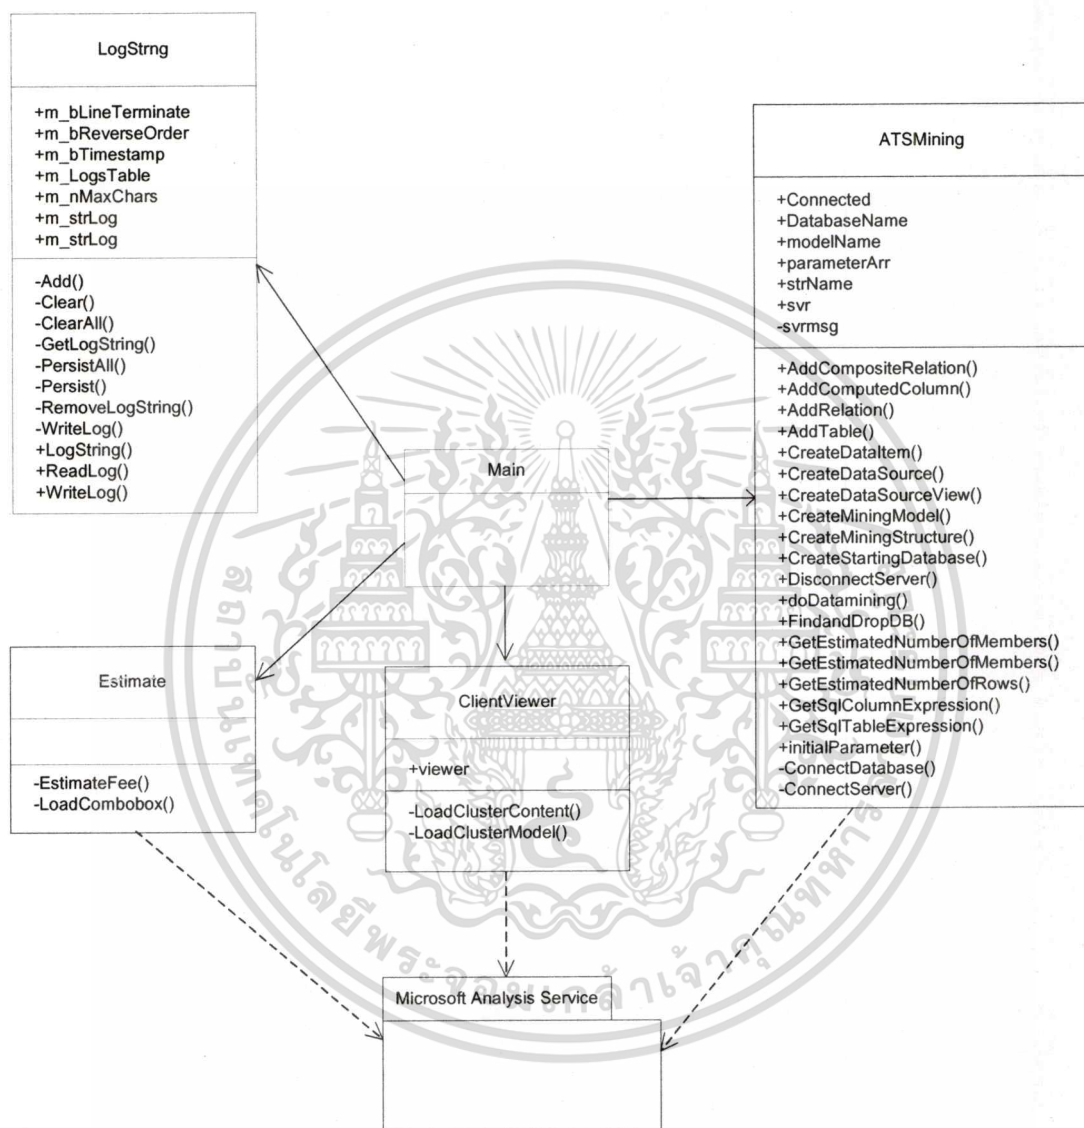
LogStrng

+m_bLineTerminate
+m_bReverseOrder
+m_bTimestamp
+m_LogsTable
+m_nMaxChars
+m_strLog
+m_strLog

-Add()
-Clear()
-ClearAll()
-GetLogString()
-PersistAll()
-Persist()
-RemoveLogString()
-WriteLog()
+LogString()
+ReadLog()
+WriteLog()

ATSMining

+Connected
+DatabaseName
+modelName
+parameterArr
+strName
+svr
-svrmsg

+AddCompositeRelation()
+AddComputedColumn()
+AddRelation()
+AddTable()
+CreateDataItem()
+CreateDataSource()
+CreateDataSourceView()
+CreateMiningModel()
+CreateMiningStructure()
+CreateStartingDatabase()
+DisconnectServer()
+doDatamining()
+FindandDropDB()
+GetEstimatedNumberOfMembers()
+GetEstimatedNumberOfMembers()
+GetEstimatedNumberOfRows()
+GetSqlColumnExpression()
+GetSqlTableExpression()
+initialParameter()
-ConnectDatabase()
-ConnectServer()

Main

Estimate

-EstimateFee()
-LoadCombobox()

ClientViewer

+viewer

-LoadClusterContent()
-LoadClusterModel()

Microsoft Analysis Service